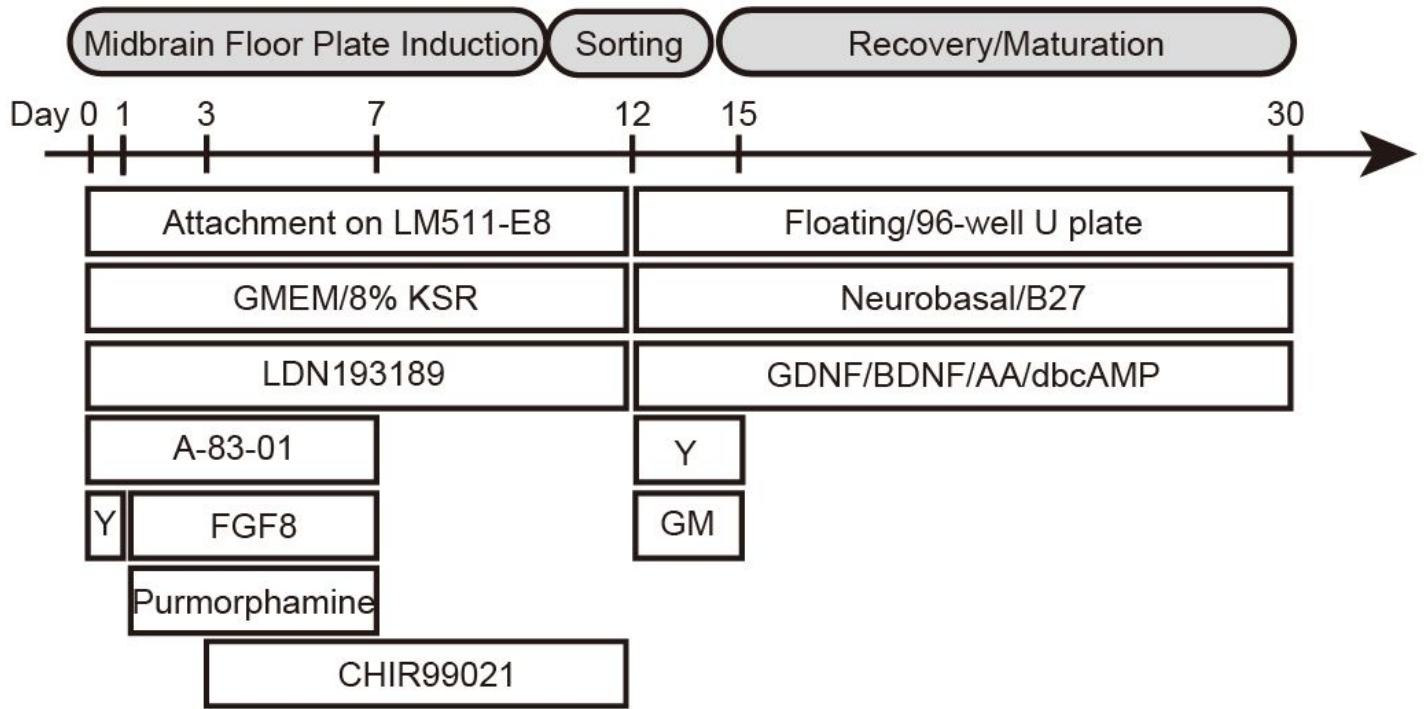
Midbrain Floor Plate Induction
Sorting
Recovery/Maturation

Day 0 1 3 7 12 15 30

Attachment on LM511-E8
Floating/96-well U plate
GMEM/8% KSR
Neurobasal/B27
LDN193189
GDNF/BDNF/AA/dbcAMP
A-83-01
Y
Y
FGF8
GM
Purmorphamine
CHIR99021